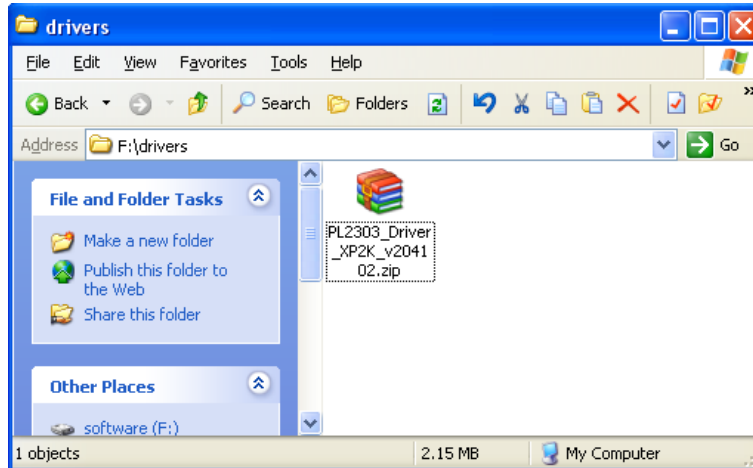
drivers

File Edit View Favorites Tools Help

Back Search Folders

Address F:\drivers Go

File and Folder Tasks

Make a new folder

Publish this folder to the Web

Share this folder

Other Places

software (F:)

PL2303_Driver_XP2K_v204102.zip

1 objects 2.15 MB My Computer